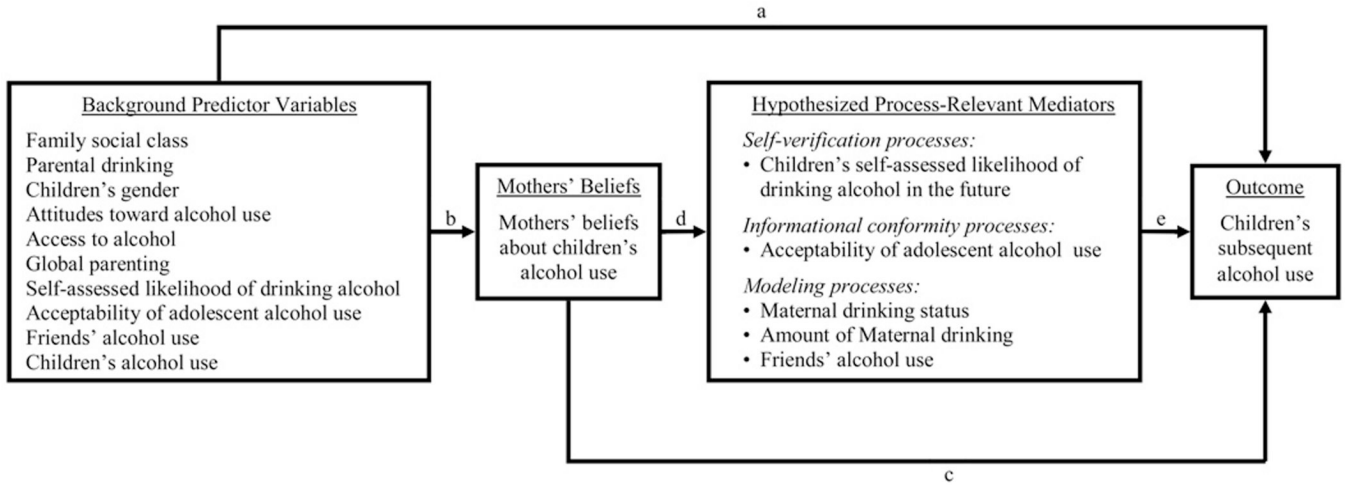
a

Background Predictor Variables

Family social class
Parental drinking
Children's gender
Attitudes toward alcohol use
Access to alcohol
Global parenting
Self-assessed likelihood of drinking alcohol
Acceptability of adolescent alcohol use
Friends' alcohol use
Children's alcohol use

b

Mothers' Beliefs

Mothers' beliefs about children's alcohol use

d

Hypothesized Process-Relevant Mediators

Self-verification processes:
• Children's self-assessed likelihood of drinking alcohol in the future

Informational conformity processes:
• Acceptability of adolescent alcohol use

Modeling processes:
• Maternal drinking status
• Amount of Maternal drinking
• Friends' alcohol use

e

Outcome

Children's subsequent alcohol use

c